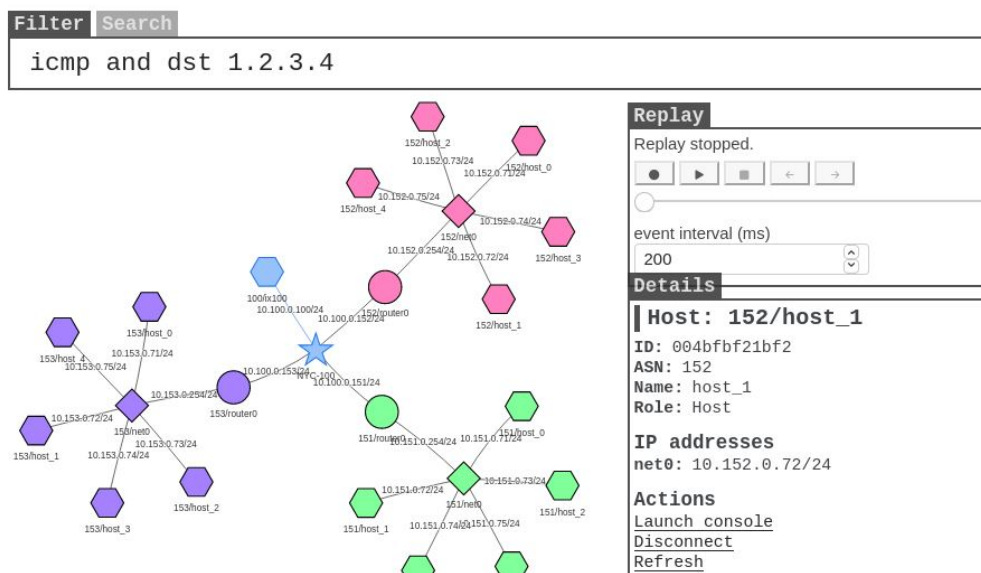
Filter Search

icmp and dst 1.2.3.4

152/host_2
10.152.0.73/24
152/host_0
10.152.0.71/24
10.152.0.75/24
152/host_4
10.152.0.74/24
152/net0
10.152.0.254/24
152/host_3
10.152.0.72/24
100/ix100
10.100.0.100/24
152/router0
10.100.0.152/24
152/host_1
153/host_0
153/host_4
10.153.0.71/24
10.153.0.75/24
NYC-100
10.100.0.153/24
10.100.0.151/24
10.153.0.254/24
153/router0
10.153.0.72/24
153/net0
10.153.0.73/24
153/host_1
10.153.0.74/24
151/router0
10.151.0.254/24
10.151.0.71/24
151/host_0
153/host_2
10.151.0.72/24
10.151.0.73/24
153/host_3
151/net0
151/host_1
10.151.0.74/24
10.151.0.75/24
151/host_2

Replay
Replay stopped.
event interval (ms)
200

Details
Host: 152/host_1
ID: 004bfbf21bf2
ASN: 152
Name: host_1
Role: Host

IP addresses
net0: 10.152.0.72/24

Actions
Launch console
Disconnect
Refresh